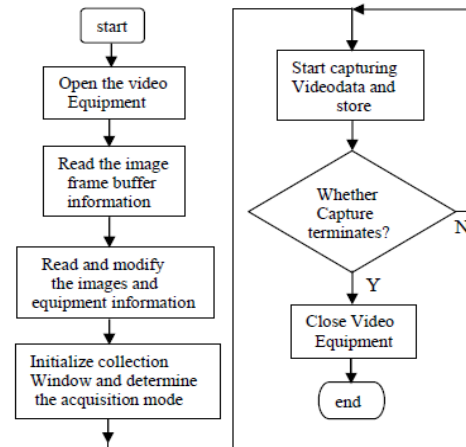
start

Open the video Equipment

Read the image frame buffer information

Read and modify the images and equipment information

Initialize collection Window and determine the acquisition mode

Start capturing Videodata and store

Whether Capture terminates?

N

Y

Close Video Equipment

end